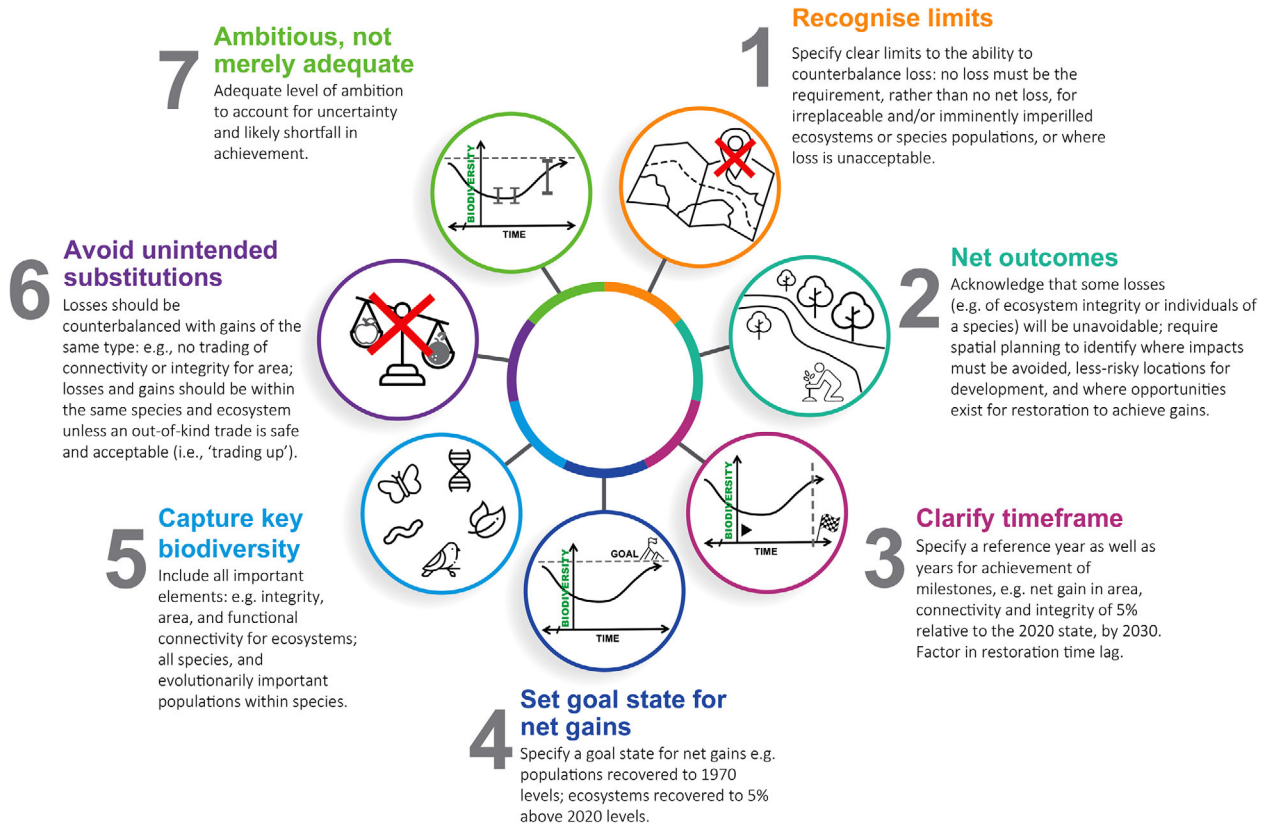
1 Recognise limits
Specify clear limits to the ability to counterbalance loss: no loss must be the requirement, rather than no net loss, for irreplaceable and/or imminently imperilled ecosystems or species populations, or where loss is unacceptable.

2 Net outcomes
Acknowledge that some losses (e.g. of ecosystem integrity or individuals of a species) will be unavoidable; require spatial planning to identify where impacts must be avoided, less-risky locations for development, and where opportunities exist for restoration to achieve gains.

3 Clarify timeframe
Specify a reference year as well as years for achievement of milestones, e.g. net gain in area, connectivity and integrity of 5% relative to the 2020 state, by 2030. Factor in restoration time lag.

4 Set goal state for net gains
Specify a goal state for net gains e.g. populations recovered to 1970 levels; ecosystems recovered to 5% above 2020 levels.

5 Capture key biodiversity
Include all important elements: e.g. integrity, area, and functional connectivity for ecosystems; all species, and evolutionarily important populations within species.

6 Avoid unintended substitutions
Losses should be counterbalanced with gains of the same type: e.g., no trading of connectivity or integrity for area; losses and gains should be within the same species and ecosystem unless an out-of-kind trade is safe and acceptable (i.e., 'trading up').

7 Ambitious, not merely adequate
Adequate level of ambition to account for uncertainty and likely shortfall in achievement.

BIODIVERSITY
TIME
BIODIVERSITY
TIME
GOAL
BIODIVERSITY
TIME